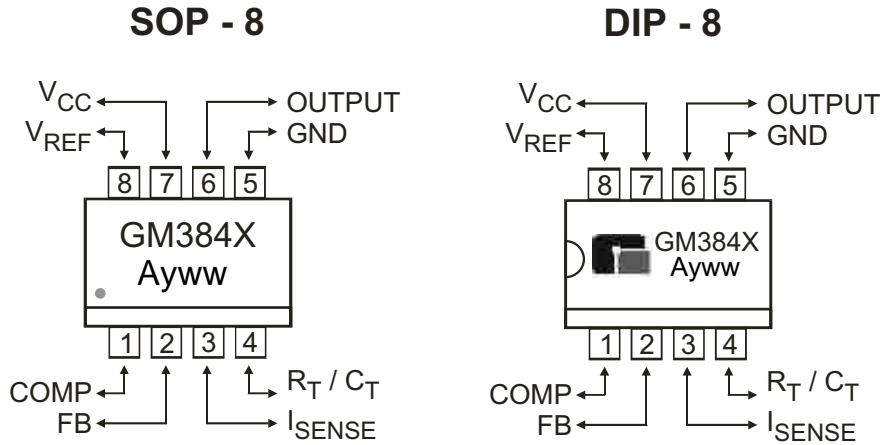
SOP - 8

$V_{CC}$
OUTPUT
$V_{REF}$
GND
8 7 6 5
GM384X
Ayww
1 2 3 4
COMP
$R_T$ / $C_T$
FB
$I_{SENSE}$

DIP - 8

$V_{CC}$
OUTPUT
$V_{REF}$
GND
8 7 6 5
GM384X
Ayww
1 2 3 4
COMP
$R_T$ / $C_T$
FB
$I_{SENSE}$